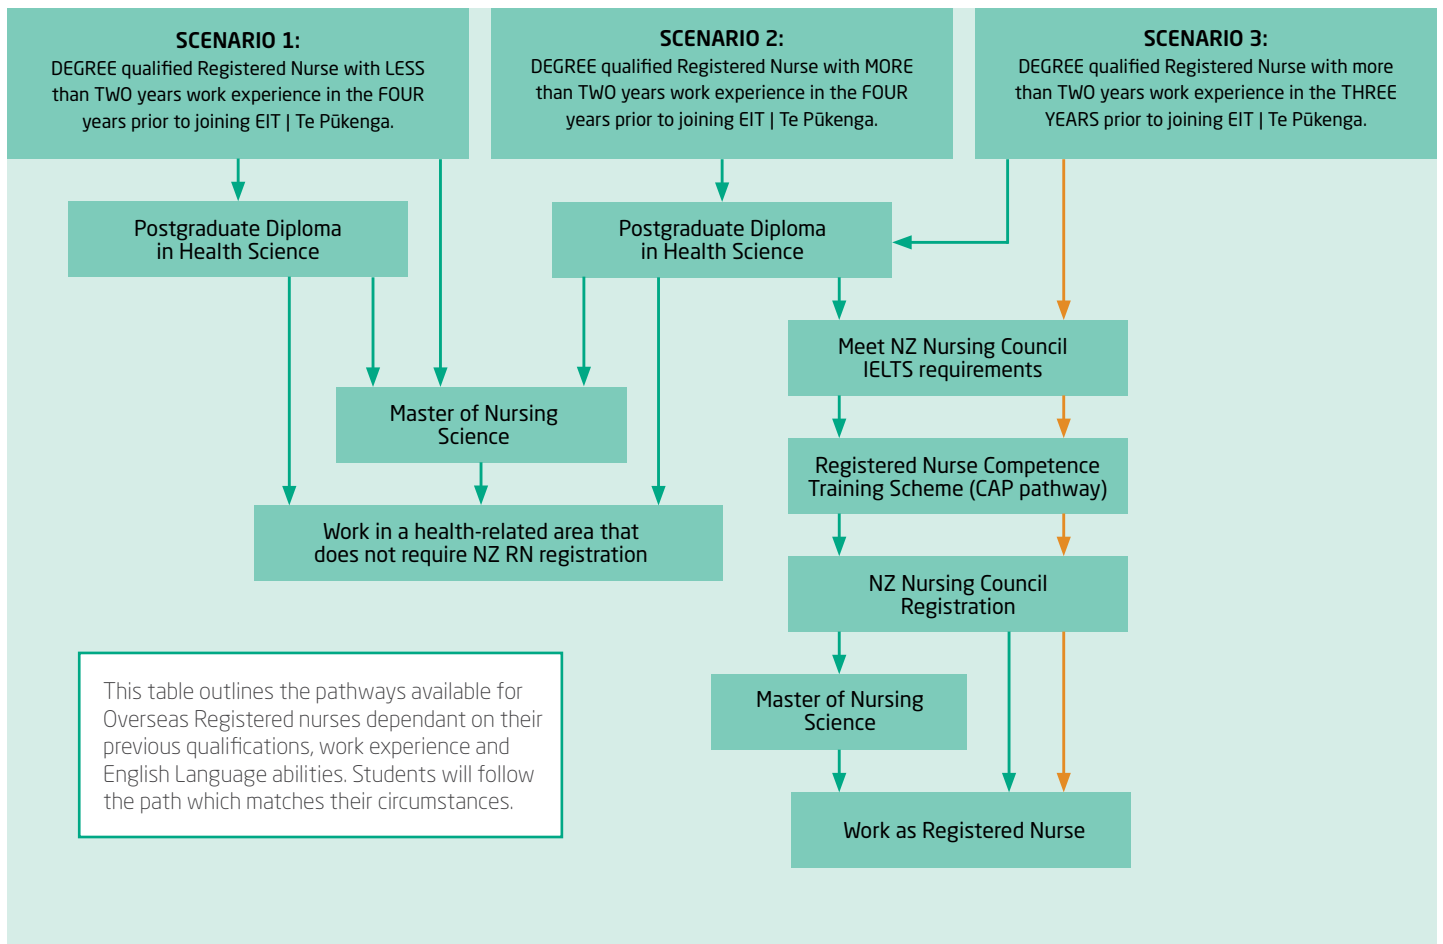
SCENARIO 1:
DEGREE qualified Registered Nurse with LESS than TWO years work experience in the FOUR years prior to joining EIT | Te Pūkenga.

SCENARIO 2:
DEGREE qualified Registered Nurse with MORE than TWO years work experience in the FOUR years prior to joining EIT | Te Pūkenga.

SCENARIO 3:
DEGREE qualified Registered Nurse with more than TWO years work experience in the THREE YEARS prior to joining EIT | Te Pūkenga.

Postgraduate Diploma in Health Science

Postgraduate Diploma in Health Science

Meet NZ Nursing Council IELTS requirements

Master of Nursing Science

Registered Nurse Competence Training Scheme (CAP pathway)

Work in a health-related area that does not require NZ RN registration

NZ Nursing Council Registration

This table outlines the pathways available for Overseas Registered nurses dependant on their previous qualifications, work experience and English Language abilities. Students will follow the path which matches their circumstances.

Master of Nursing Science

Work as Registered Nurse